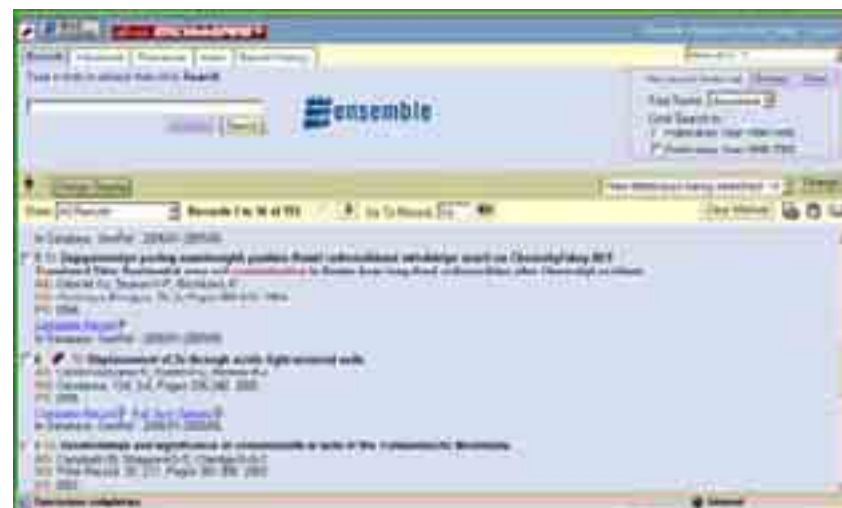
ensemble

Basic | Advanced | Thesaurus | Index | Search History

Type words to search then click Search

Search

Records 1 to 10 of 151

Go To Record

In Database: GeoRef - 2006/01-2006/05

5. Displacement of CO2 through acids light-colored wells

Complete Record

In Database: GeoRef - 2006/01-2006/05

6.

Complete Record | Full Text Options

In Database: GeoRef - 2006/01-2006/05

7.

Internet